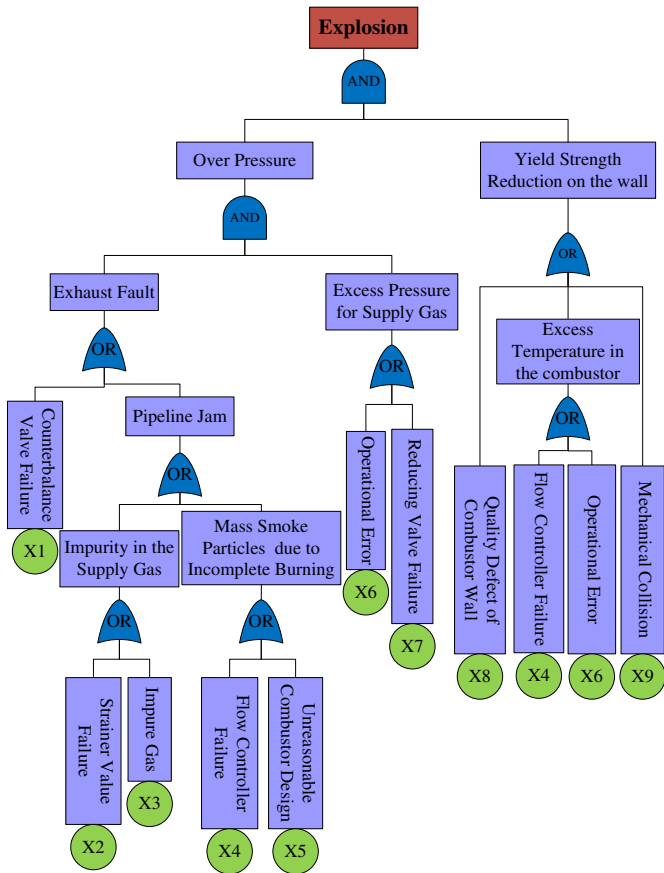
Explosion

AND

Over Pressure

Yield Strength Reduction on the wall

AND

OR

Exhaust Fault

Excess Pressure for Supply Gas

Excess Temperature in the combustor

OR

OR

OR

Counterbalance Valve Failure

X1

Pipeline Jam

OR

Operational Error

X6

Reducing Valve Failure

X7

Quality Defect of Combustor Wall

X8

Flow Controller Failure

X4

Operational Error

X6

Mechanical Collision

X9

Impurity in the Supply Gas

Mass Smoke Particles due to Incomplete Burning

OR

OR

Strainer Value Failure

X2

Impure Gas

X3

Flow Controller Failure

X4

Unreasonable Combustor Design

X5